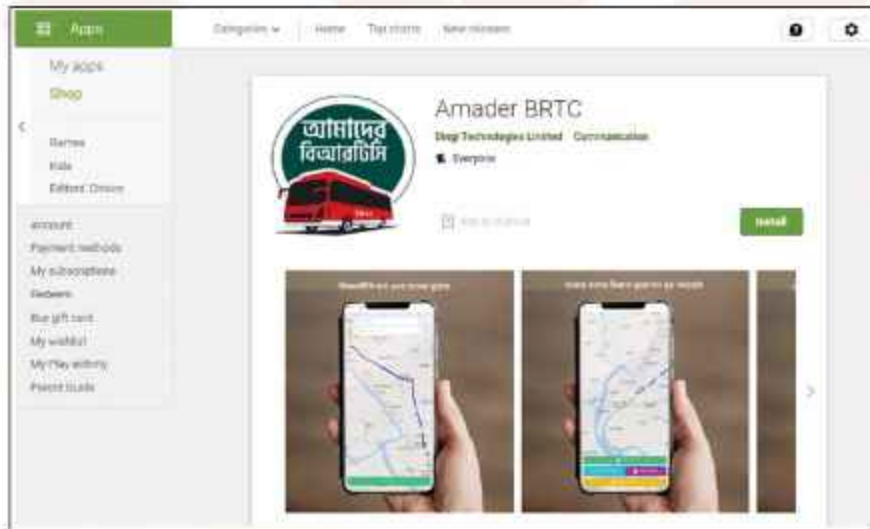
Apps

Categories Home Top charts New releases

My apps

Shop

Games

Kids

Editors' Choice

account

Payment methods

My subscriptions

Redeem

Buy gift card

My wishlist

My Play activity

Parent Guide

আমাদের বিআরটিসি

Amader BRTC

Shop Technologies Limited Communication

Everyone

Add to Wishlist

Install

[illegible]

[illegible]